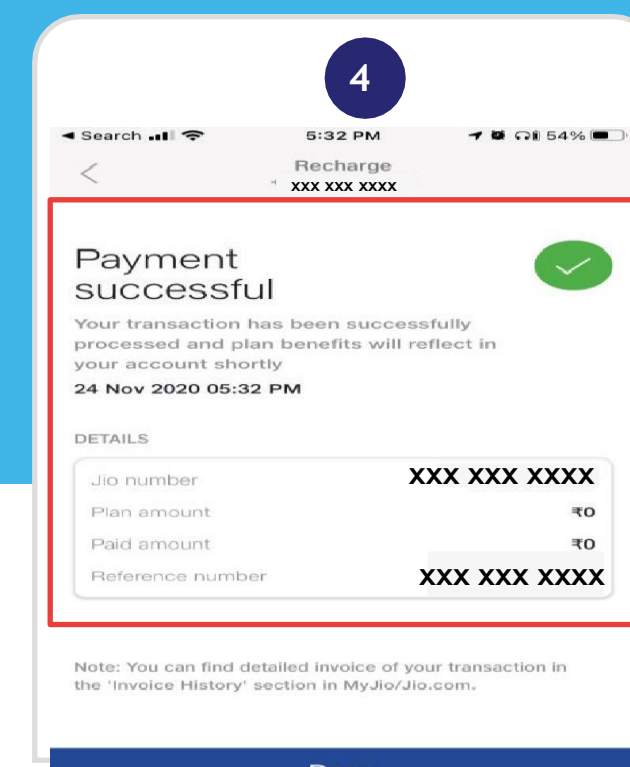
4

◄ Search 5:32 PM 54%

<
Recharge
xxx xxx xxxx

Payment successful

Your transaction has been successfully processed and plan benefits will reflect in your account shortly

24 Nov 2020 05:32 PM

DETAILS

| Jio number | XXX XXX XXXX |
|---|---|
| Plan amount | ₹0 |
| Paid amount | ₹0 |
| Reference number | XXX XXX XXXX |

Note: You can find detailed invoice of your transaction in the 'Invoice History' section in MyJio/Jio.com.

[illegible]